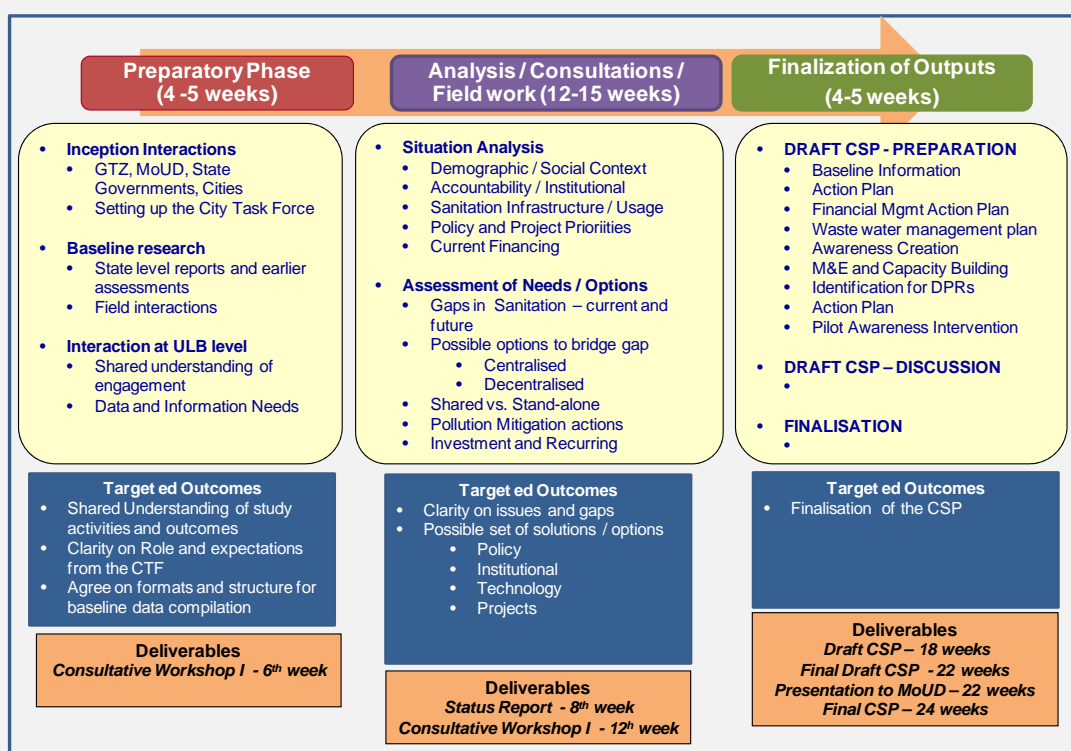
Preparatory Phase
(4 -5 weeks)

Analysis / Consultations / Field work (12-15 weeks)

Finalization of Outputs
(4-5 weeks)

- Inception Interactions
  - GTZ, MoUD, State Governments, Cities
  - Setting up the City Task Force
- Baseline research
  - State level reports and earlier assessments
  - Field interactions
- Interaction at ULB level
  - Shared understanding of engagement
  - Data and Information Needs

Target ed Outcomes
- Shared Understanding of study activities and outcomes
- Clarity on Role and expectations from the CTF
- Agree on formats and structure for baseline data compilation

Deliverables
Consultative Workshop I - 6$^{th}$ week

- Situation Analysis
  - Demographic / Social Context
  - Accountability / Institutional
  - Sanitation Infrastructure / Usage
  - Policy and Project Prioritiies
  - Current Financing
- Assessment of Needs / Options
  - Gaps in Sanitation – current and future
  - Possible options to bridge gap
    - Centralised
    - Decentralised
  - Shared vs. Stand-alone
  - Pollution Mitigation actions
  - Investment and Recurring

Target ed Outcomes
- Clarity on issues and gaps
- Possible set of solutions / options
  - Policy
  - Institutional
  - Technology
  - Projects

Deliverables
Status Report - 8$^{th}$ week
Consultative Workshop I - 12$^{h}$ week

- DRAFT CSP - PREPARATION
  - Baseline Information
  - Action Plan
  - Financial Mgmt Action Plan
  - Waste water management plan
  - Awareness Creation
  - M&E and Capacity Building
  - Identification for DPRs
  - Action Plan
  - Pilot Awareness Intervention
- DRAFT CSP – DISCUSSION
  -
- FINALISATION
  -

Target ed Outcomes
- Finalisation of the CSP

Deliverables
Draft CSP – 18 weeks
Final Draft CSP - 22 weeks
Presentation to MoUD – 22 weeks
Final CSP – 24 weeks